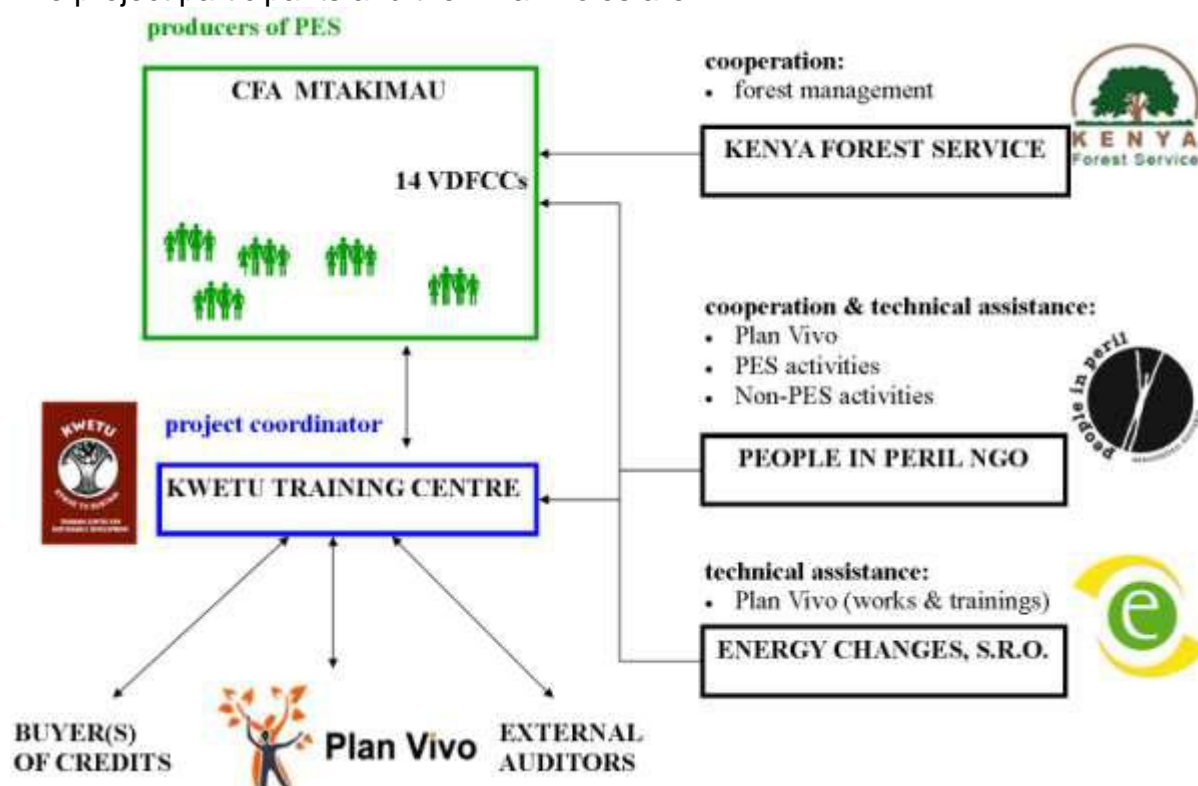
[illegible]

producers of PES

CFA MTAKIMAU

14 VDFCCs

cooperation:
- forest management

KENYA FOREST SERVICE

KENYA Forest Service

cooperation & technical assistance:
- Plan Vivo
- PES activities
- Non-PES activities

people in peril

KWETU

project coordinator

KWETU TRAINING CENTRE

PEOPLE IN PERIL NGO

technical assistance:
- Plan Vivo (works & trainings)

ENERGY CHANGES, S.R.O.

e

BUYER(S) OF CREDITS

Plan Vivo

EXTERNAL AUDITORS